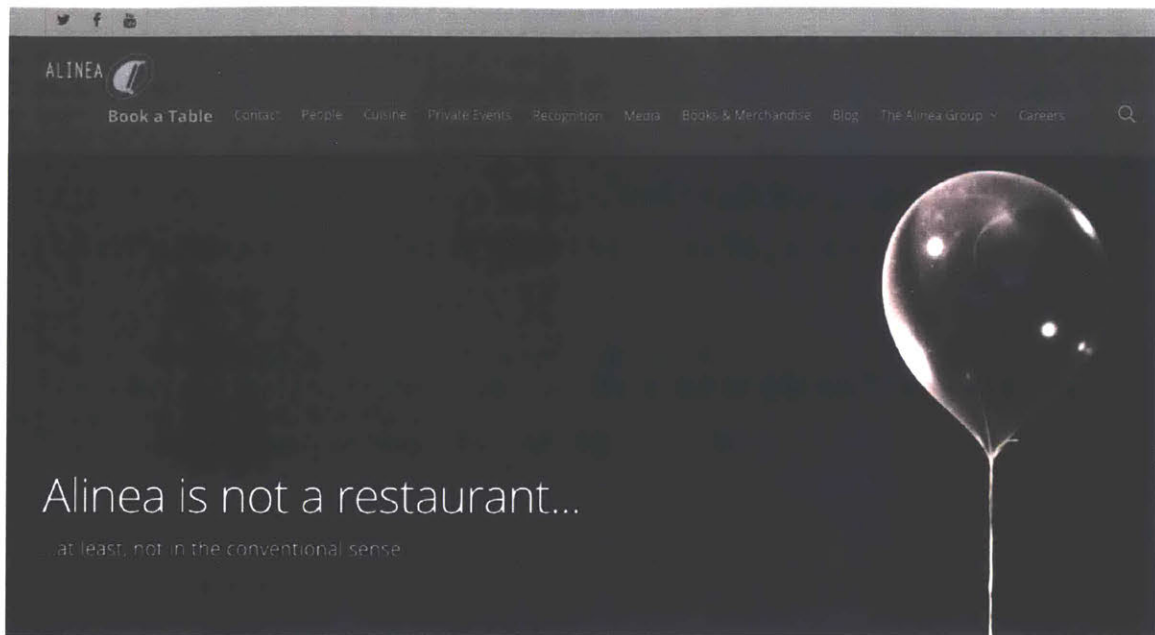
ALINEA

Book a Table Contact People Cuisine Private Events Recognition Media Books & Merchandise Blog The Alinea Group Careers

Alinea is not a restaurant...

...at least, not in the conventional sense